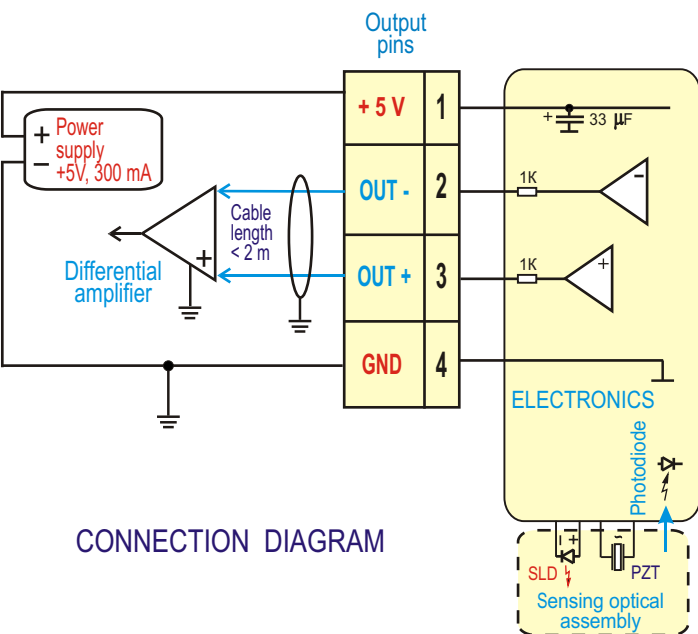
Output pins

+ 5 V 1

OUT - 2

OUT + 3

GND 4

+ Power supply
− +5V, 300 mA

Cable length < 2 m

−

+

Differential amplifier

+ 33 μF

1K

−

1K

+

ELECTRONICS

Photodiode

− +

SLD

PZT

Sensing optical assembly

CONNECTION DIAGRAM